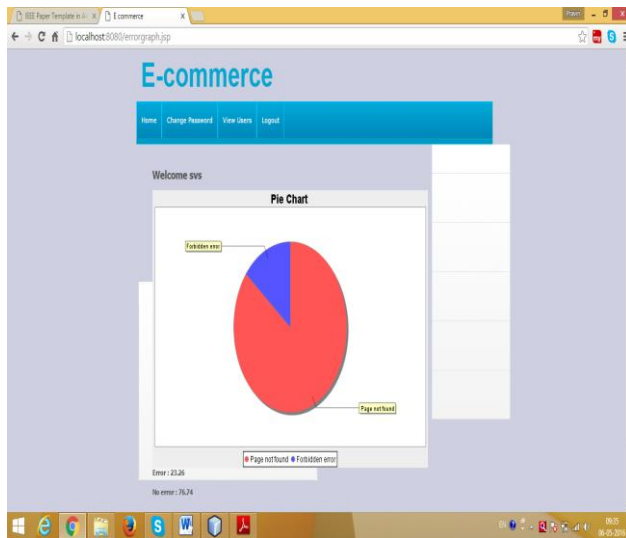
IEEE Paper Template in A4 ×
E commerce ×
Pravin
localhost:8080/errorgraph.jsp

E-commerce

Home
Change Password
View Users
Logout

Welcome svs

Pie Chart

Forbidden error

Page not found

● Page not found ● Forbidden error

Error : 23.26

No error : 76.74

09:35
06-05-2016